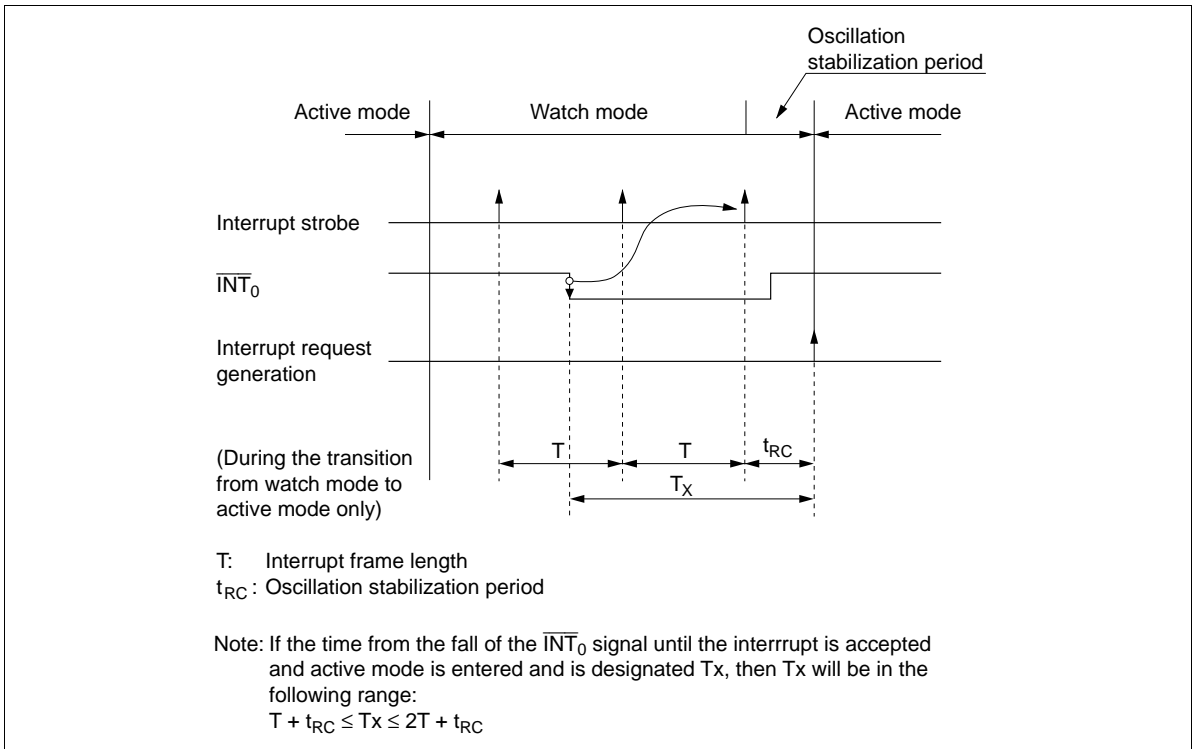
Oscillation stabilization period

Active mode

Watch mode

Active mode

Interrupt strobe

$\overline{INT}_0$

Interrupt request generation

(During the transition from watch mode to active mode only)

T

T

$t_{RC}$

$T_X$

T: Interrupt frame length

$t_{RC}$: Oscillation stabilization period

Note: If the time from the fall of the $\overline{INT}_0$ signal until the interrrupt is accepted and active mode is entered and is designated Tx, then Tx will be in the following range:

$T + t_{RC} \leq Tx \leq 2T + t_{RC}$